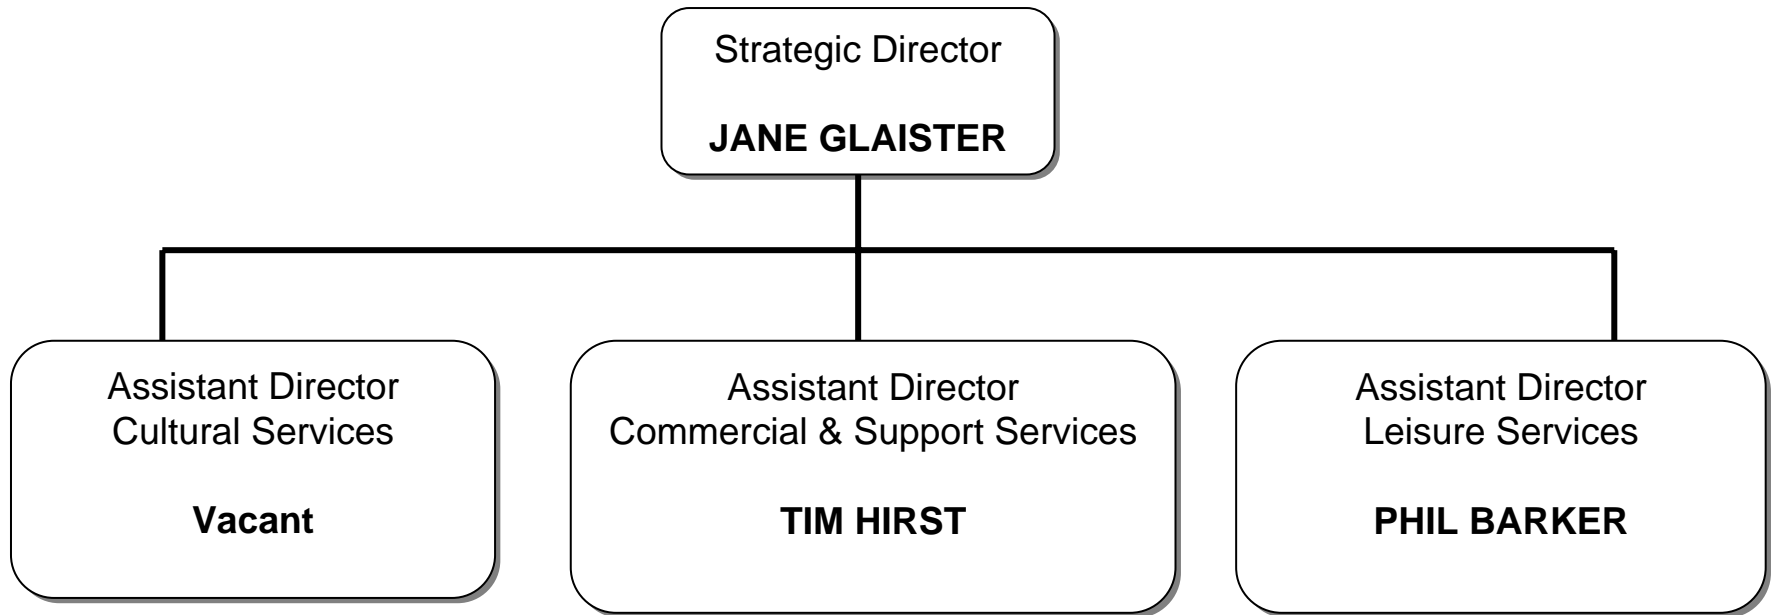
Strategic Director

**JANE GLAISTER**

Assistant Director
Cultural Services

**Vacant**

Assistant Director
Commercial & Support Services

**TIM HIRST**

Assistant Director
Leisure Services

**PHIL BARKER**